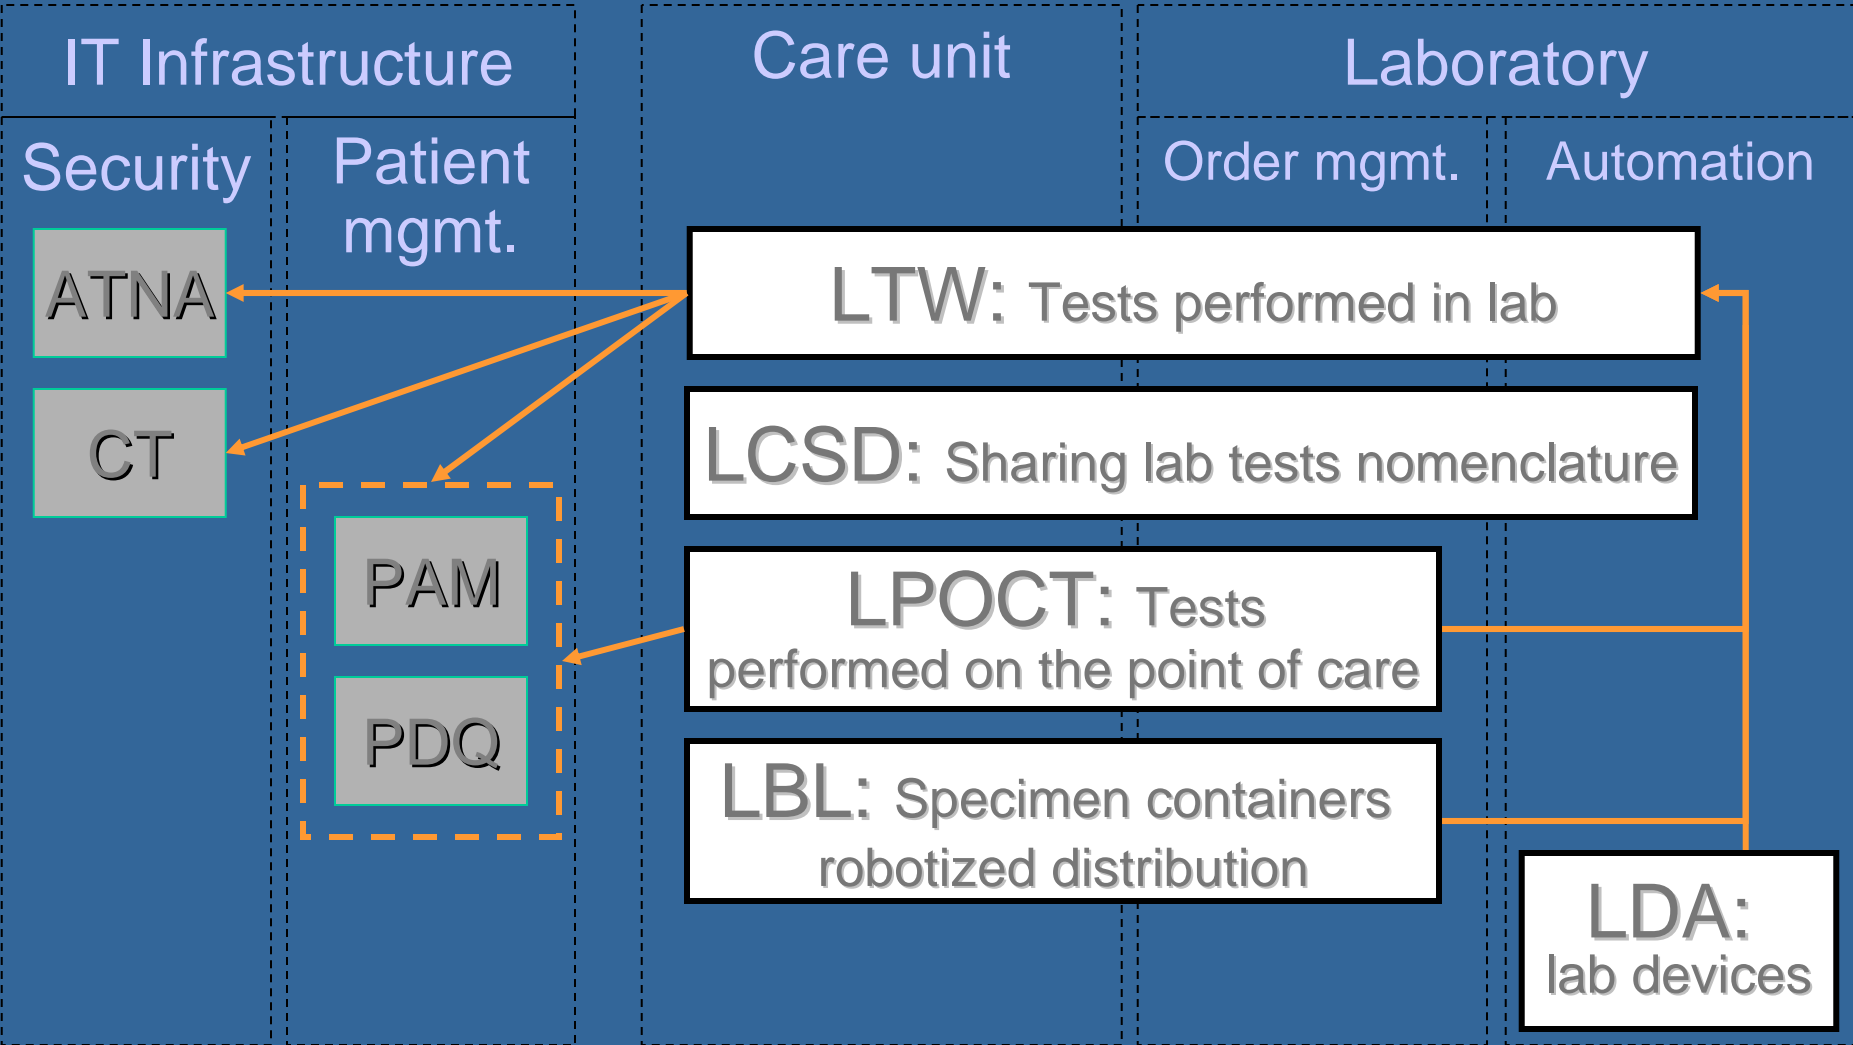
IT Infrastructure

Care unit

Laboratory

Security

Patient mgmt.

Order mgmt.

Automation

ATNA

CT

PAM

PDQ

LTW: Tests performed in lab

LCSD: Sharing lab tests nomenclature

LPOCT: Tests performed on the point of care

LBL: Specimen containers robotized distribution

LDA: lab devices